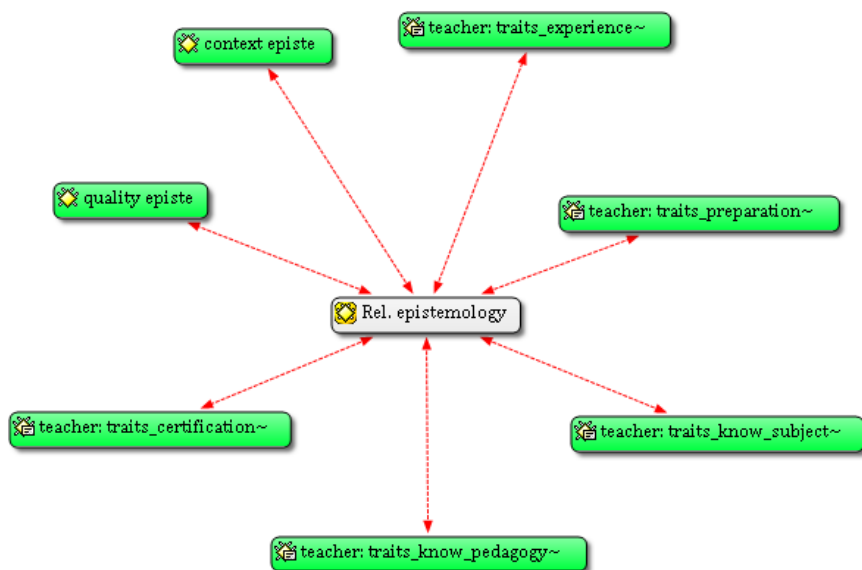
context episte

teacher: traits_experience~

quality episte

teacher: traits_preparation~

Rel. epistemology

teacher: traits_certification~

teacher: traits_know_subject~

teacher: traits_know_pedagogy~